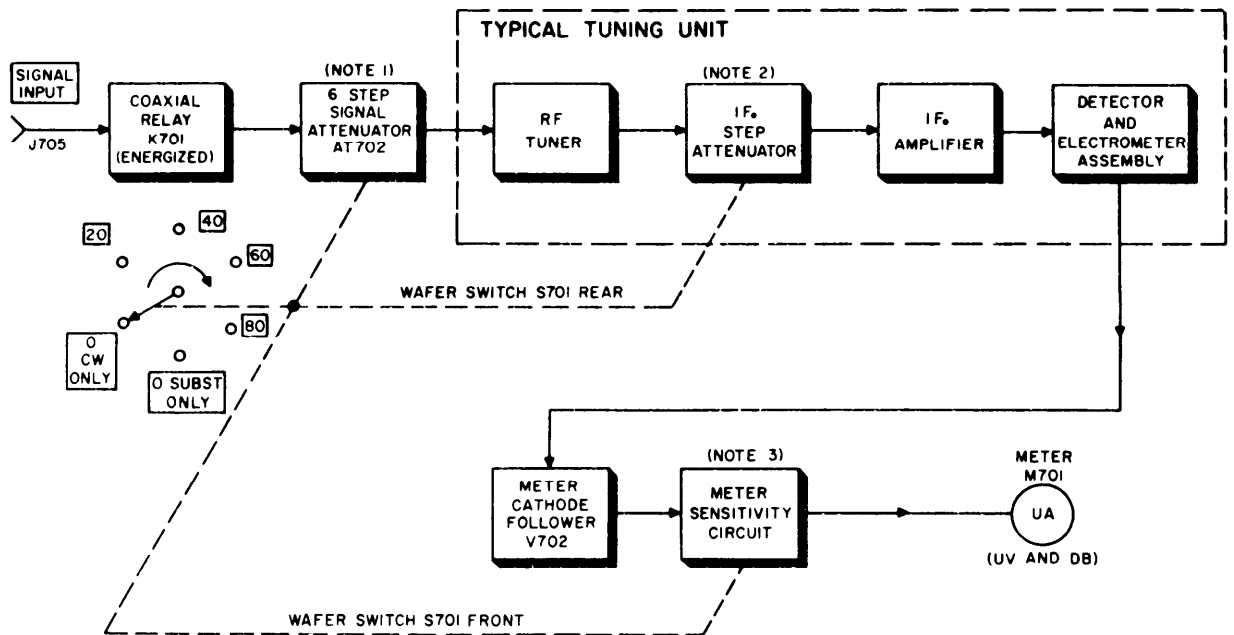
SIGNAL INPUT

J705

COAXIAL RELAY K701 (ENERGIZED)

(NOTE 1)

6 STEP SIGNAL ATTENUATOR AT702

TYPICAL TUNING UNIT

RF TUNER

(NOTE 2)

IF. STEP ATTENUATOR

IF. AMPLIFIER

DETECTOR AND ELECTROMETER ASSEMBLY

20

40

60

80

0 CW ONLY

0 SUBST ONLY

WAFER SWITCH S701 REAR

METER CATHODE FOLLOWER V702

(NOTE 3)

METER SENSITIVITY CIRCUIT

METER M701

UA

(UV AND DB)

WAFER SWITCH S701 FRONT